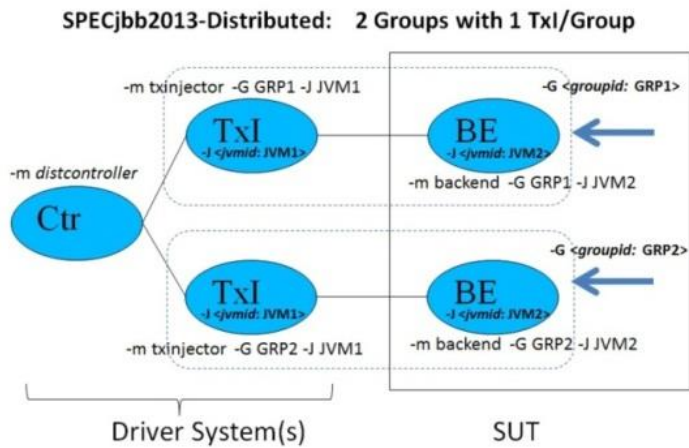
SPECjbb2013-Distributed: 2 Groups with 1 TxI/Group

-m txinjector -G GRP1 -J JVM1

-G <groupid: GRP1>

-m distcontroller

TxI
-J <jvmid: JVM1>

BE
-J <jvmid: JVM2>

-m backend -G GRP1 -J JVM2

Ctr

-G <groupid: GRP2>

TxI
-J <jvmid: JVM1>

BE
-J <jvmid: JVM2>

-m txinjector -G GRP2 -J JVM1

-m backend -G GRP2 -J JVM2

Driver System(s)

SUT